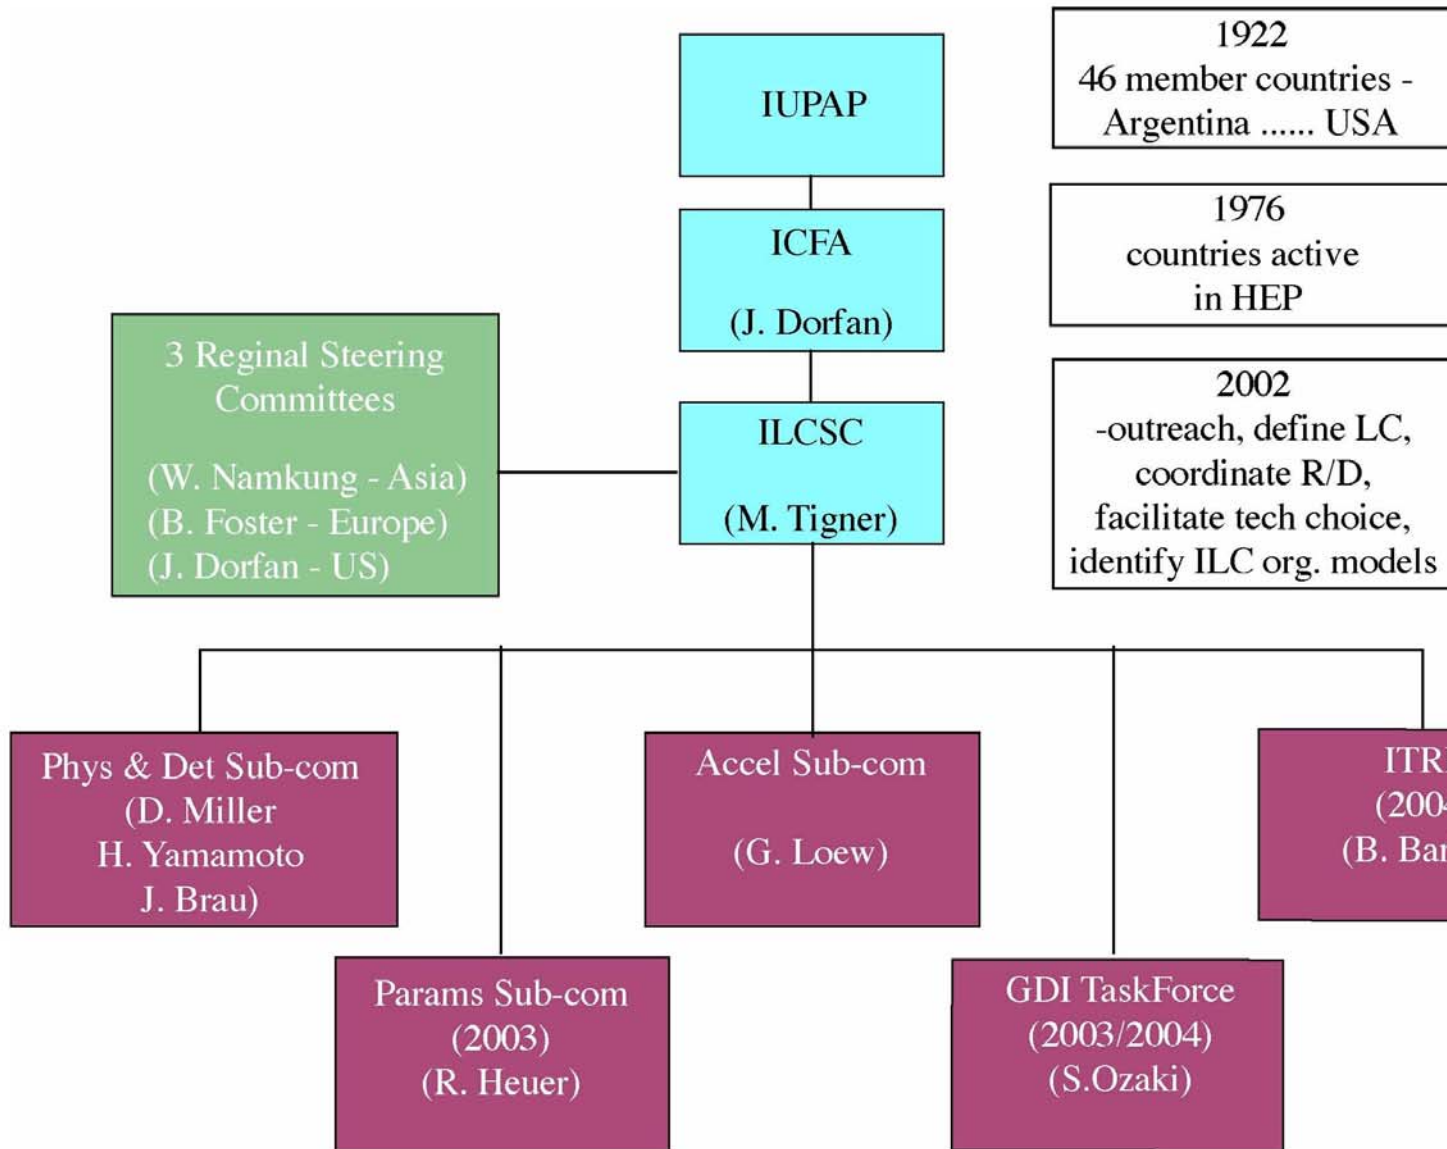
IUPAP

1922
46 member countries - Argentina ...... USA

ICFA

(J. Dorfan)

1976
countries active in HEP

3 Reginal Steering Committees

(W. Namkung - Asia)
(B. Foster - Europe)
(J. Dorfan - US)

ILCSC

(M. Tigner)

2002
-outreach, define LC, coordinate R/D, facilitate tech choice, identify ILC org. models

Phys & Det Sub-com
(D. Miller
H. Yamamoto
J. Brau)

Accel Sub-com

(G. Loew)

ITR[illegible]
(200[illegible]
(B. Ba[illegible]

Params Sub-com
(2003)
(R. Heuer)

GDI TaskForce
(2003/2004)
(S.Ozaki)